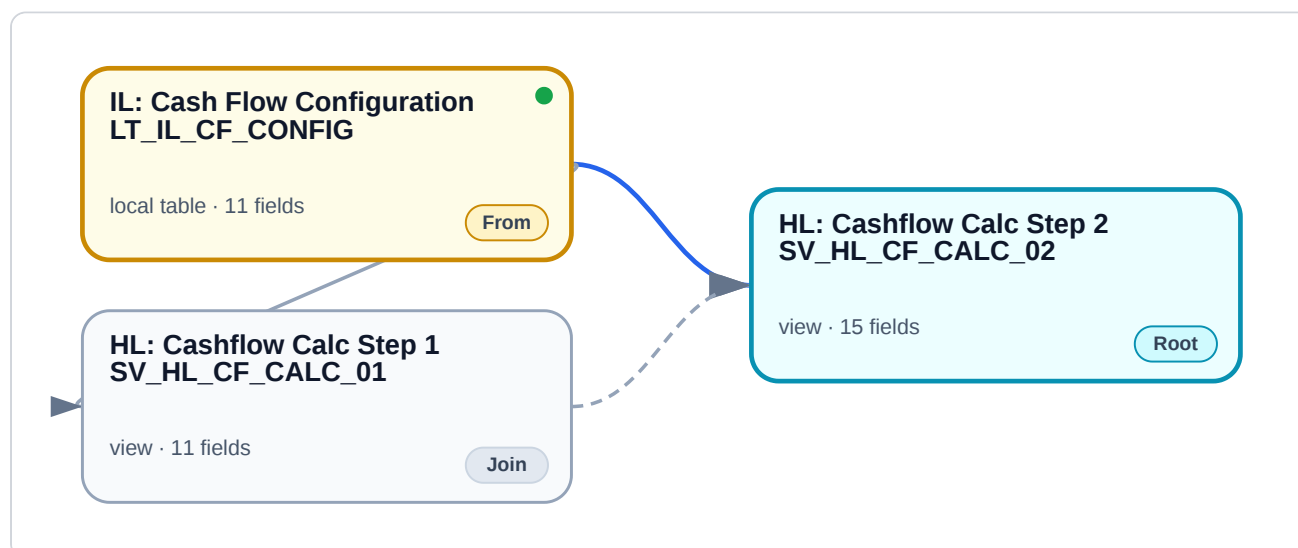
IL: Cash Flow Configuration
LT_IL_CF_CONFIG

local table · 11 fields

From

HL: Cashflow Calc Step 2
SV_HL_CF_CALC_02

view · 15 fields

Root

HL: Cashflow Calc Step 1
SV_HL_CF_CALC_01

view · 11 fields

Join